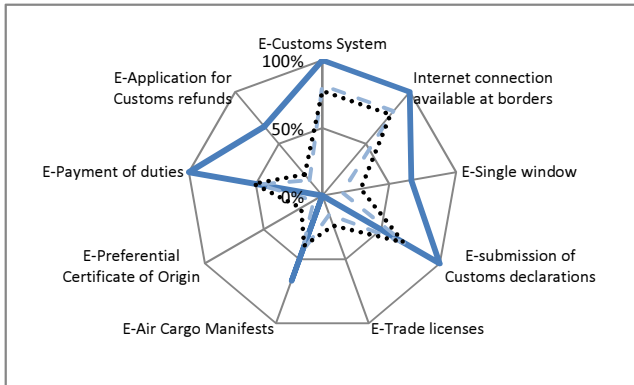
E-Customs System
100%
Internet connection available at borders
E-Application for Customs refunds
50%
E-Single window
E-Payment of duties
0%
E-submission of Customs declarations
E-Preferential Certificate of Origin
E-Air Cargo Manifests
E-Trade licenses